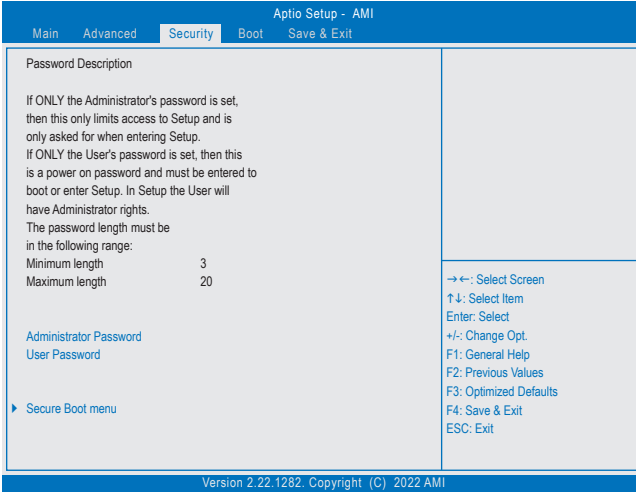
Aptio Setup - AMI

Main Advanced Security Boot Save & Exit

Password Description

If ONLY the Administrator's password is set, then this only limits access to Setup and is only asked for when entering Setup.
If ONLY the User's password is set, then this is a power on password and must be entered to boot or enter Setup. In Setup the User will have Administrator rights.
The password length must be in the following range:

| Minimum length | 3 |
|---|---|
| Maximum length | 20 |

Administrator Password
User Password

Secure Boot menu

→←: Select Screen
↑↓: Select Item
Enter: Select
+/-: Change Opt.
F1: General Help
F2: Previous Values
F3: Optimized Defaults
F4: Save & Exit
ESC: Exit

Version 2.22.1282. Copyright (C) 2022 AMI